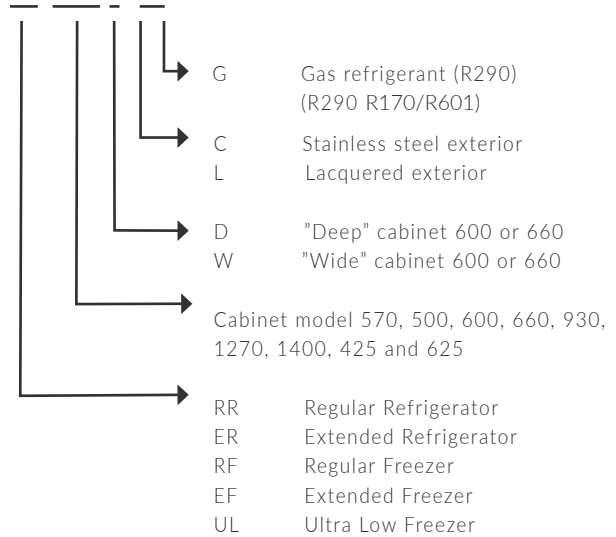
G Gas refrigerant (R290) (R290 R170/R601)

C Stainless steel exterior
L Lacquered exterior

D ”Deep” cabinet 600 or 660
W ”Wide” cabinet 600 or 660

Cabinet model 570, 500, 600, 660, 930, 1270, 1400, 425 and 625

RR Regular Refrigerator
ER Extended Refrigerator
RF Regular Freezer
EF Extended Freezer
UL Ultra Low Freezer